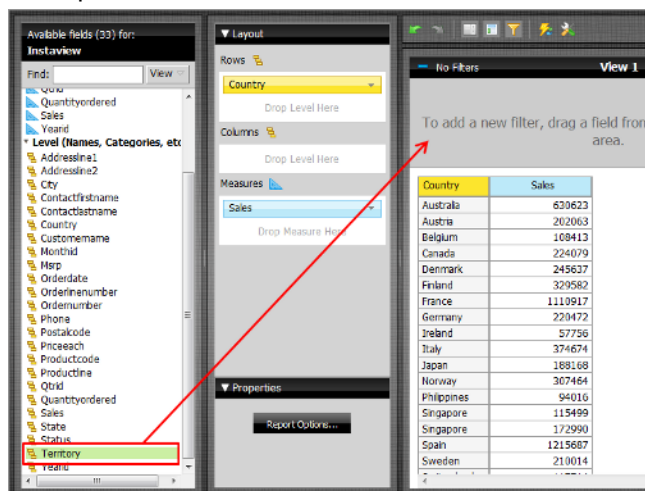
Available fields (33) for:
Instaview

Find:
View

Qtrid
Quantityordered
Sales
Yearid
Level (Names, Categories, etc
Addressline1
Addressline2
City
Contactfirstname
Contactlastname
Country
Customername
Monthid
Msrp
Orderdate
Orderlinenumber
Ordernumber
Phone
Postalcode
Priceeach
Productcode
Productline
Qtrid
Quantityordered
Sales
State
Status
Territory
Yearid

Layout
Rows
Country
Drop Level Here
Columns
Drop Level Here
Measures
Sales
Drop Measure Here

Properties
Report Options...

No Filters
View 1
To add a new filter, drag a field from area.

| Country | Sales |
|---|---|
| Australia | 630623 |
| Austria | 202063 |
| Belgium | 108413 |
| Canada | 224079 |
| Denmark | 245637 |
| Finland | 329582 |
| France | 1110917 |
| Germany | 220472 |
| Ireland | 57756 |
| Italy | 374674 |
| Japan | 188168 |
| Norway | 307464 |
| Philippines | 94016 |
| Singapore | 115499 |
| Singapore | 172990 |
| Spain | 1215687 |
| Sweden | 210014 |